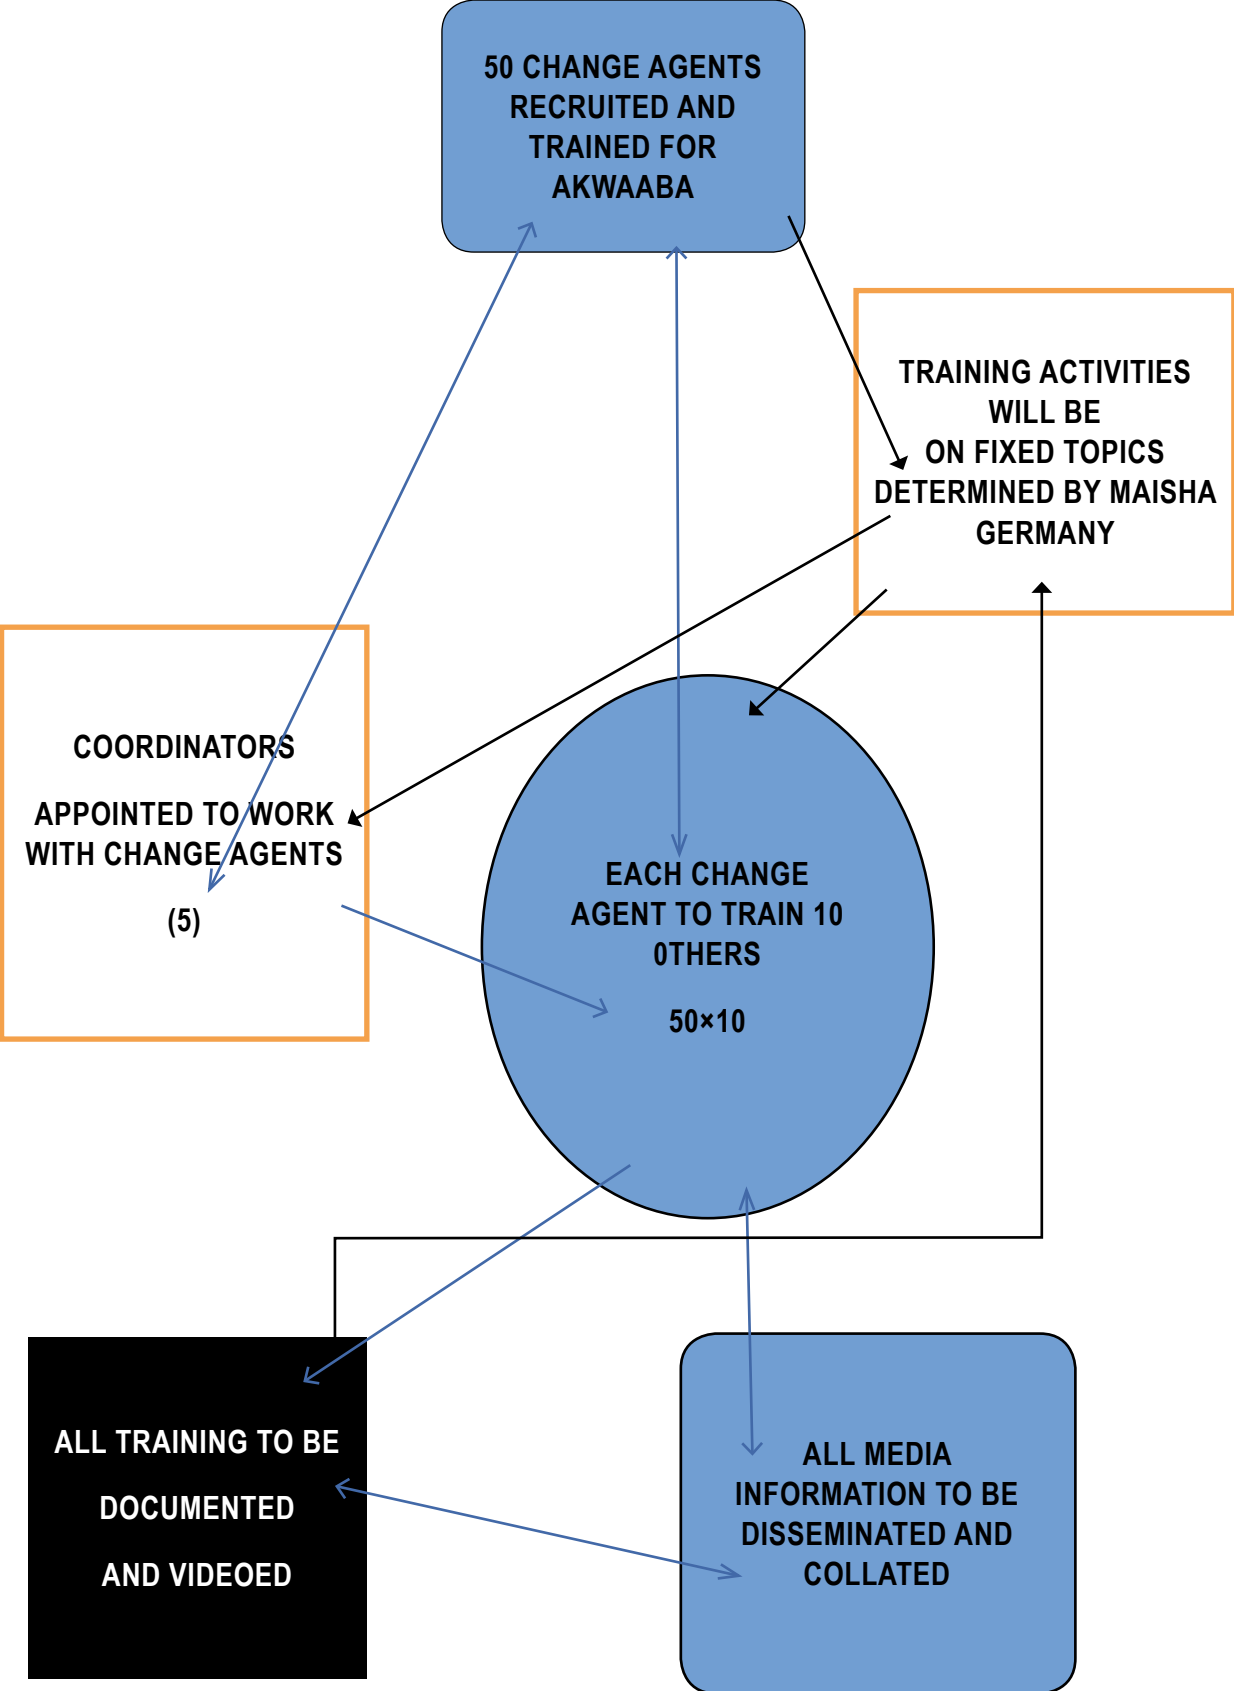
50 CHANGE AGENTS RECRUITED AND TRAINED FOR AKWAABA

TRAINING ACTIVITIES WILL BE ON FIXED TOPICS DETERMINED BY MAISHA GERMANY

COORDINATORS

APPOINTED TO WORK WITH CHANGE AGENTS

(5)

EACH CHANGE AGENT TO TRAIN 10 0THERS

50×10

ALL TRAINING TO BE

DOCUMENTED

AND VIDEOED

ALL MEDIA INFORMATION TO BE DISSEMINATED AND COLLATED